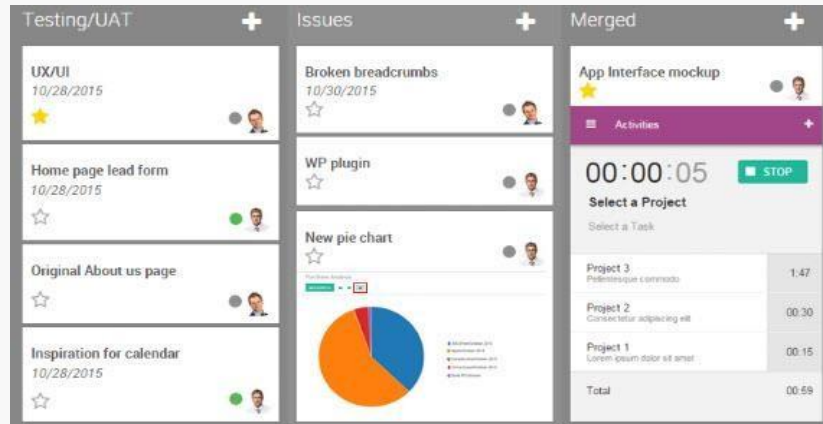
Testing/UAT +

UX/UI
10/28/2015

Home page lead form
10/28/2015

Original About us page

Inspiration for calendar
10/28/2015

Issues +

Broken breadcrumbs
10/30/2015

WP plugin

New pie chart

Merged +

App Interface mockup

Activities +

00:00:05 STOP

Select a Project

Select a Task

| Project 3 Pellentesque commodo | 1:47 |
|---|---|
| Project 2 Consectetur adipiscing elit | 00:30 |
| Project 1 Lorem ipsum dolor sit amet | 00:15 |
| Total | 00:59 |